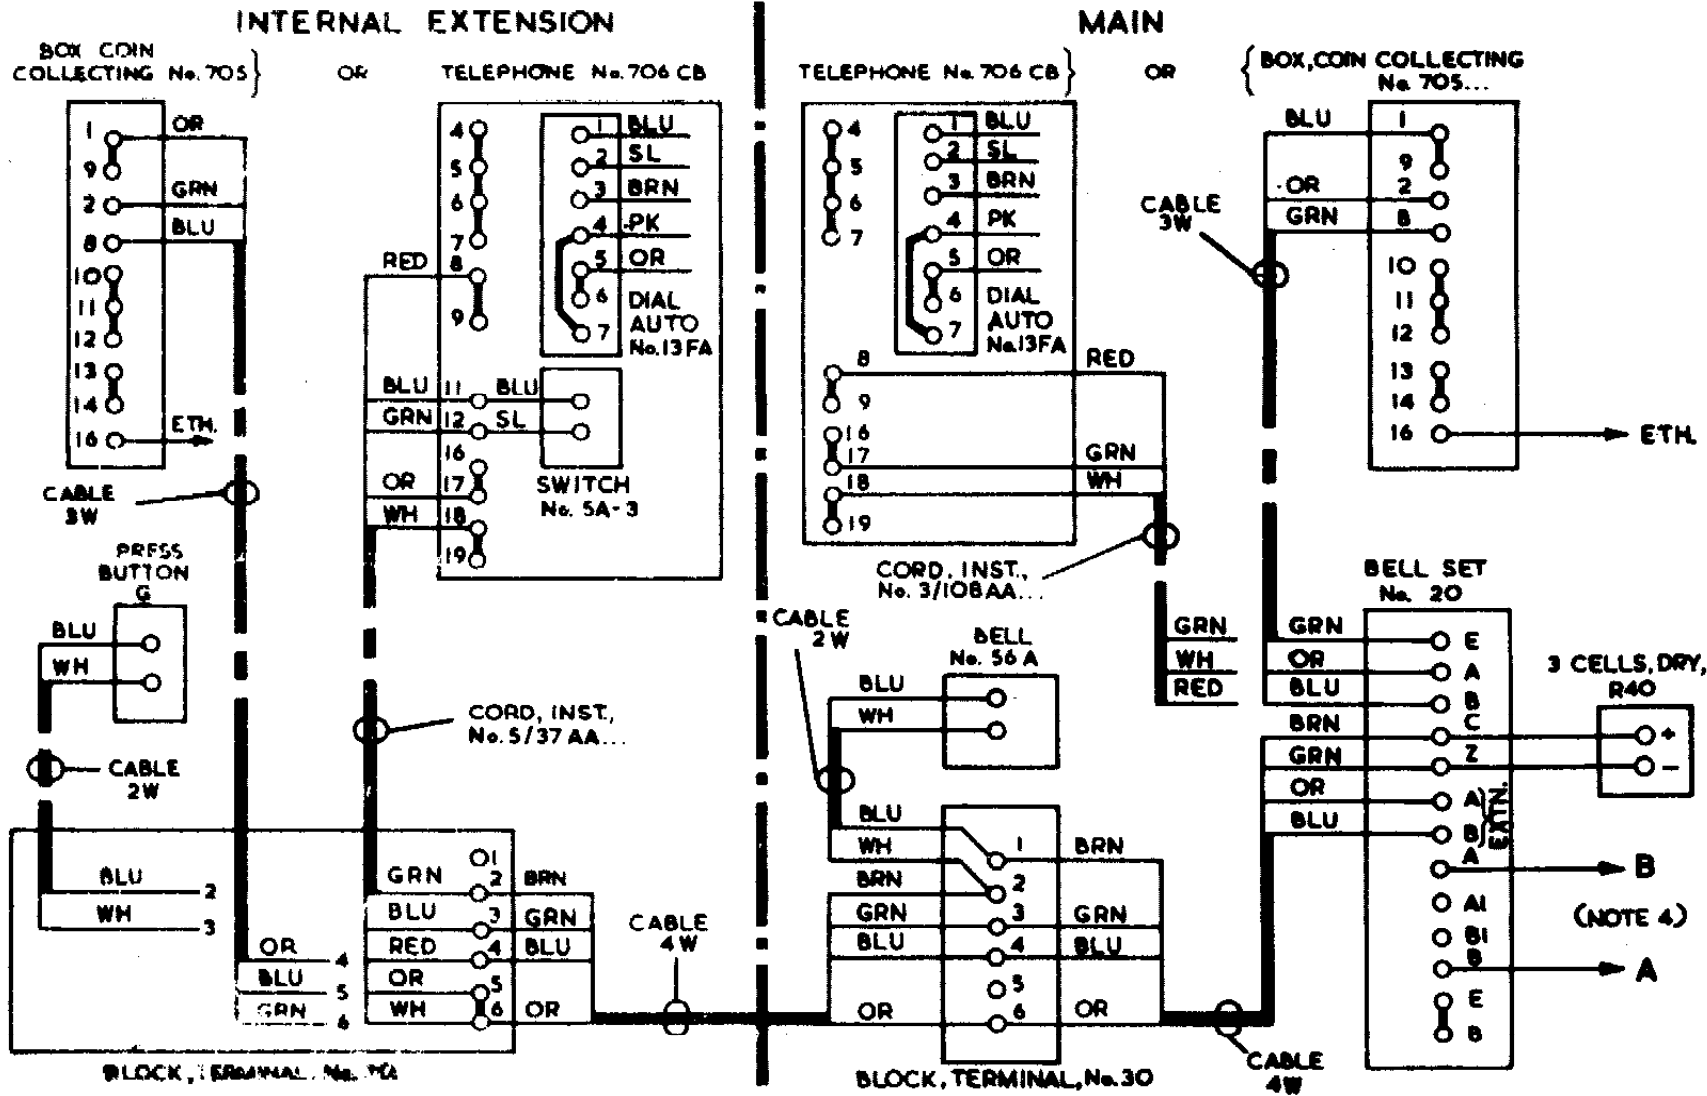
INTERNAL EXTENSION

MAIN

BOX COIN COLLECTING No. 705 } OR TELEPHONE No. 706 CB

TELEPHONE No. 706 CB } OR { BOX, COIN COLLECTING No. 705...

1 OR
9
2 GRN
8 BLU
10
11
12
13
14
16 ETH.

CABLE 3W

PRESS BUTTON G
BLU
WH

CABLE 2W

4
5
6
7
RED 8
9
1 BLU
2 SL
3 BRN
4 PK
5 OR
6 DIAL
7 AUTO
No. 13 FA
BLU 11 BLU
GRN 12 SL
16
OR 17
WH 18
19
SWITCH No. 5A-3

CORD, INST, No. 5/37 AA...

BLU 2
WH 3
OR 4
BLU 5
GRN 6
GRN 01
2 BRN
BLU 3 GRN
RED 4 BLU
OR 5
WH 6 OR

BLOCK, TERMINAL, No. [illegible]

CABLE 4W

4
5
6
7
1 BLU
2 SL
3 BRN
4 PK
5 OR
6 DIAL
7 AUTO
No. 13 FA
8 RED
9
16
17 GRN
18 WH
19

CORD, INST., No. 3/108AA...

CABLE 2W

BELL No. 56 A
BLU
WH

BLU
WH 1 BRN
BRN 2
GRN 3 GRN
BLU 4 BLU
5
OR 6 OR

BLOCK, TERMINAL, No. 30

CABLE 3W

BLU 1
9
OR 2
GRN 8
10
11
12
13
14
16 ETH.

GRN
WH
RED

BELL SET No. 20
GRN E
OR A
BLU B
BRN C
GRN Z
OR A
BLU B
A → B
A1
B1
B → A
E
B

3 CELLS, DRY, R40
+
−

(NOTE 4)

CABLE 4W